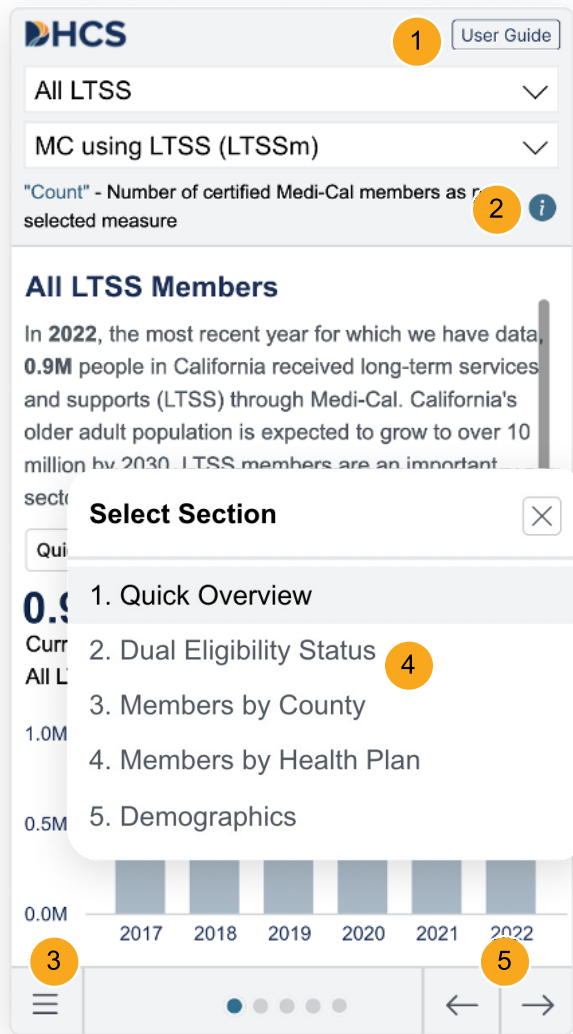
DHCS

1

User Guide

All LTSS

MC using LTSS (LTSSm)

"Count" - Number of certified Medi-Cal members as p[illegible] selected measure

2

All LTSS Members

In **2022**, the most recent year for which we have data, **0.9M** people in California received long-term services and supports (LTSS) through Medi-Cal. California's older adult population is expected to grow to over 10 million by 2030. LTSS members are an important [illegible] secto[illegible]

Qui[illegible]

0.9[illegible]

Curr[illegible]

All L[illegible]

Select Section

1. Quick Overview

2. Dual Eligibility Status

4

3. Members by County

4. Members by Health Plan

5. Demographics

1.0M

0.5M

0.0M

2017 2018 2019 2020 2021 2022

3

5

← →